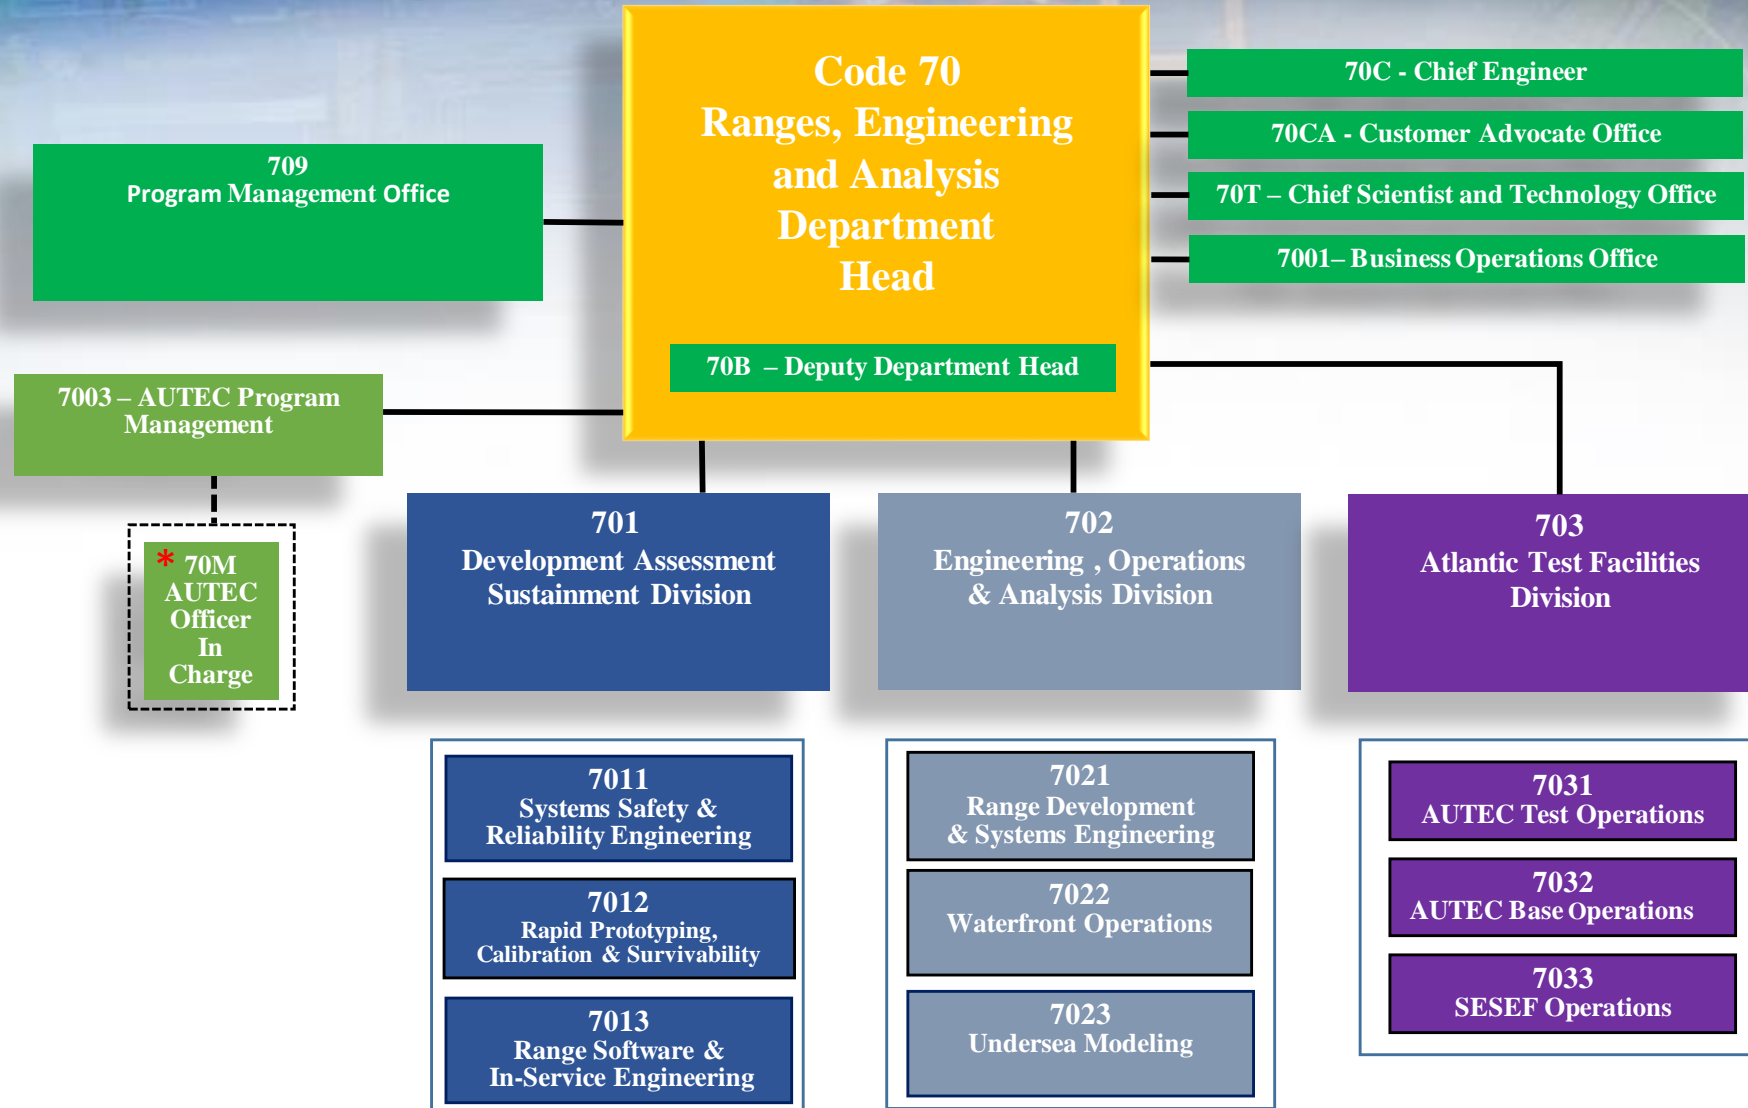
Code 70
Ranges, Engineering and Analysis Department Head

70B – Deputy Department Head

70C - Chief Engineer

70CA - Customer Advocate Office

70T – Chief Scientist and Technology Office

7001– Business Operations Office

709
Program Management Office

7003 – AUTEC Program Management

* 70M AUTEC Officer In Charge

701
Development Assessment Sustainment Division

702
Engineering , Operations & Analysis Division

703
Atlantic Test Facilities Division

7011
Systems Safety & Reliability Engineering

7012
Rapid Prototyping, Calibration & Survivability

7013
Range Software & In-Service Engineering

7021
Range Development & Systems Engineering

7022
Waterfront Operations

7023
Undersea Modeling

7031
AUTEC Test Operations

7032
AUTEC Base Operations

7033
SESEF Operations